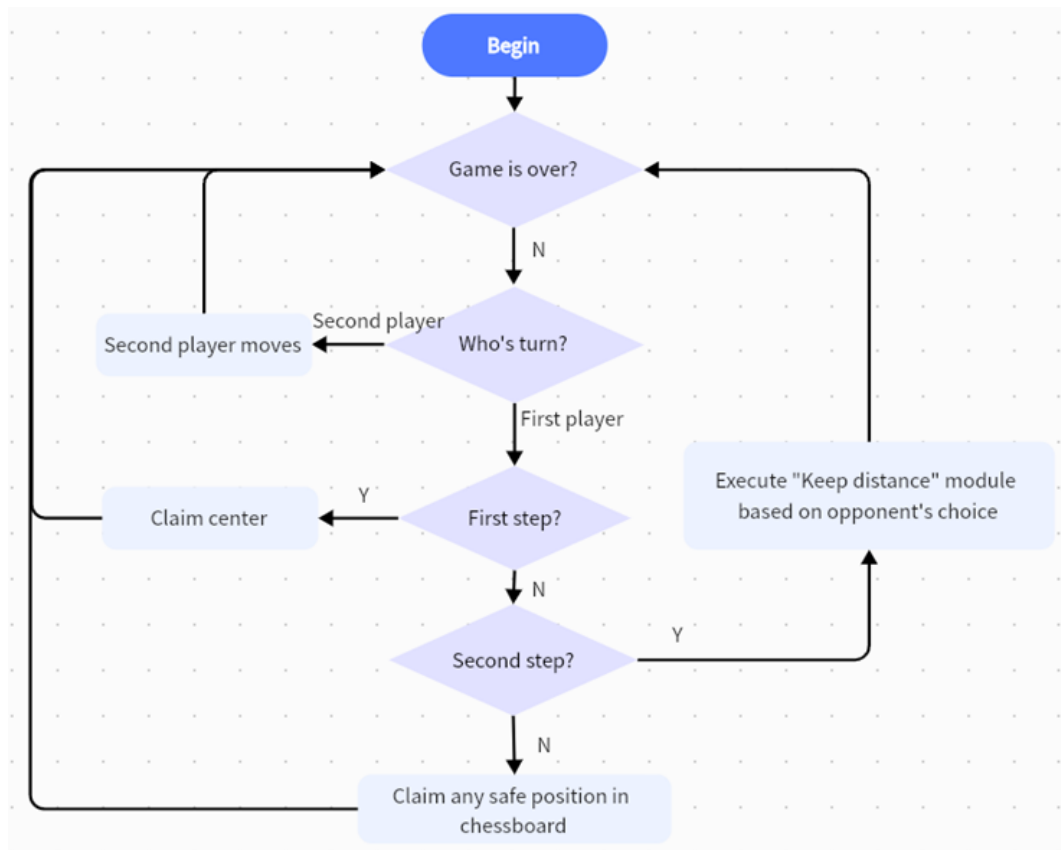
Begin

Game is over?

N

Second player

Second player moves

Who's turn?

First player

Execute "Keep distance" module based on opponent's choice

Y

Claim center

First step?

N

Y

Second step?

N

Claim any safe position in chessboard